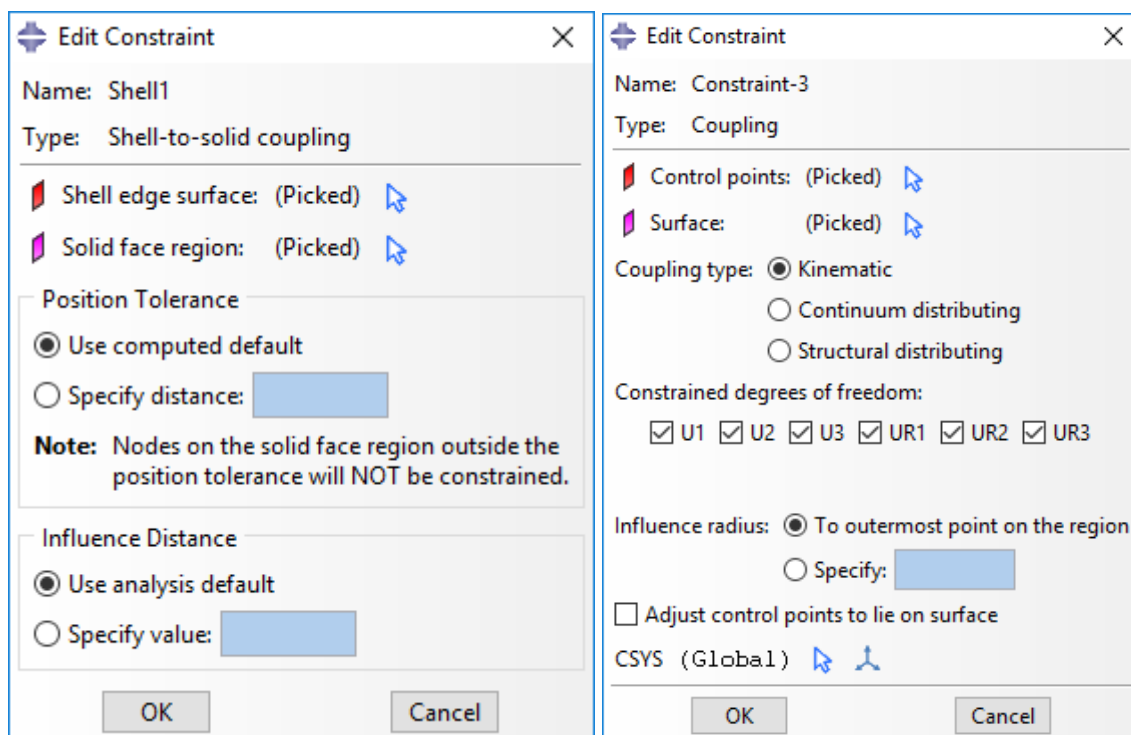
Edit Constraint ×

Name: Shell1

Type: Shell-to-solid coupling

Shell edge surface: (Picked)

Solid face region: (Picked)

Position Tolerance

Use computed default

Specify distance:

Note: Nodes on the solid face region outside the position tolerance will NOT be constrained.

Influence Distance

Use analysis default

Specify value:

OK Cancel

Edit Constraint ×

Name: Constraint-3

Type: Coupling

Control points: (Picked)

Surface: (Picked)

Coupling type: Kinematic

Continuum distributing

Structural distributing

Constrained degrees of freedom:

U1 U2 U3 UR1 UR2 UR3

Influence radius: To outermost point on the region

Specify:

Adjust control points to lie on surface

CSYS (Global)

OK Cancel